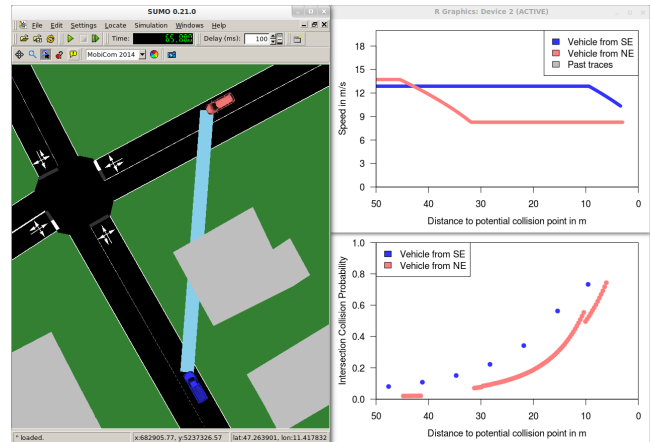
SUMO 0.21.0

File Edit Settings Locate Simulation Windows Help

Time: 55.300 Delay (ms): 100

MobiCom 2014

* loaded. x:682905.77, y:5237326.57 lat:47.263901, lon:11.417832

R Graphics: Device 2 (ACTIVE)

Speed in m/s

18
15
12
9
6
3
0

Vehicle from SE
Vehicle from NE
Past traces

50 40 30 20 10 0

Distance to potential collision point in m

Intersection Collision Probability

1.0
0.8
0.6
0.4
0.2
0.0

Vehicle from SE
Vehicle from NE

50 40 30 20 10 0

Distance to potential collision point in m